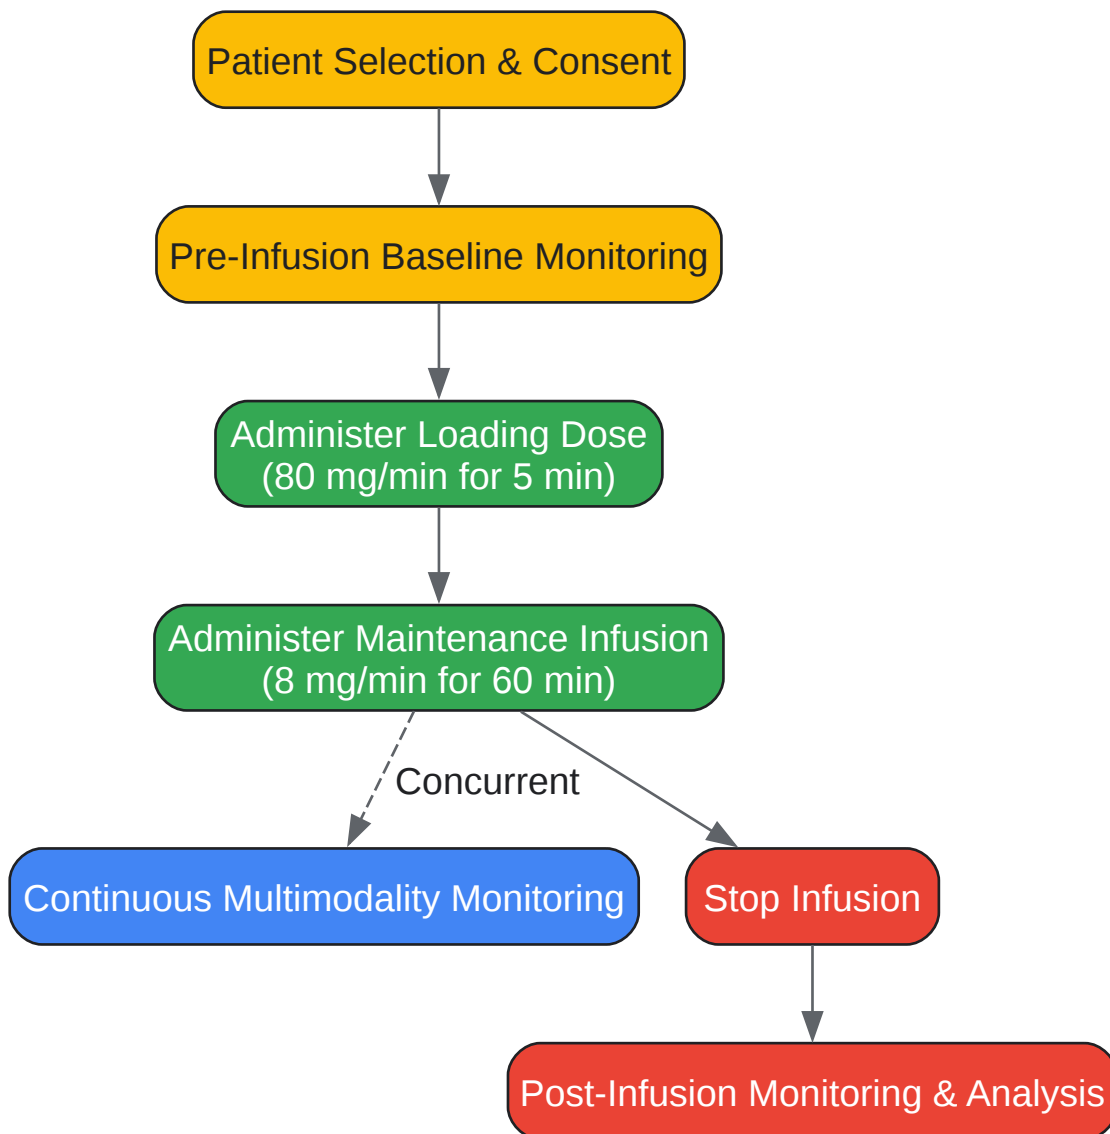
Patient Selection & Consent

Pre-Infusion Baseline Monitoring

Administer Loading Dose
(80 mg/min for 5 min)

Administer Maintenance Infusion
(8 mg/min for 60 min)

Concurrent

Continuous Multimodality Monitoring

Stop Infusion

Post-Infusion Monitoring & Analysis